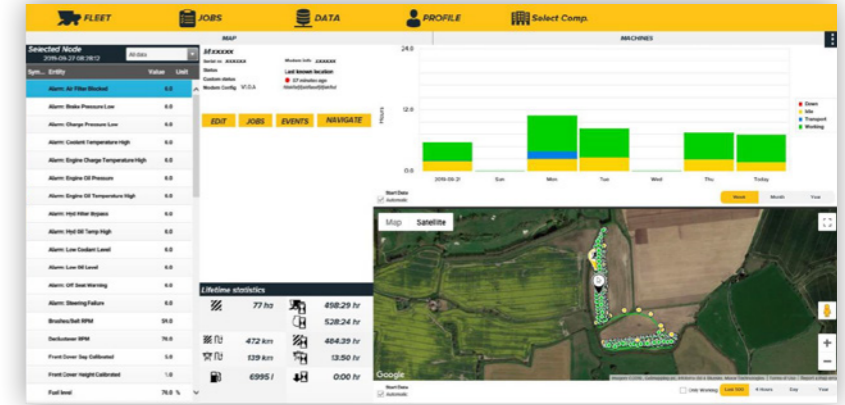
FLEET JOBS DATA PROFILE Select Comp.

MAP MACHINES

Selected Node
2019-09-27 08:28:12
All data

| Sym... | Entity | Value | Unit |
|---|---|---|---|
| | Alarm: Air Filter Blocked | 0.0 | |
| | Alarm: Brake Pressure Low | 0.0 | |
| | Alarm: Charge Pressure Low | 0.0 | |
| | Alarm: Coolant Temperature High | 0.0 | |
| | Alarm: Engine Charge Temperature High | 0.0 | |
| | Alarm: Engine Oil Pressure | 0.0 | |
| | Alarm: Engine Oil Temperature High | 0.0 | |
| | Alarm: Hyd Filter Bypass | 0.0 | |
| | Alarm: Hyd Oil Temp High | 0.0 | |
| | Alarm: Low Coolant Level | 0.0 | |
| | Alarm: Low Oil Level | 0.0 | |
| | Alarm: Off Seat Warning | 0.0 | |
| | Alarm: Steering Failure | 0.0 | |
| | Brushes/Belt RPM | 51.0 | |
| | Deduster RPM | 74.0 | |
| | Front Cover Gap Calibrated | 5.0 | |
| | Front Cover Height Calibrated | 1.0 | |
| | Fuel level | 76.0 | % |

Mxxxxx
Serial nr. XXXXXX
Status
Custom status
Modem Config V1.0.A
Modem info XXXXXX
Last known location
37 minutes ago
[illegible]

EDIT JOBS EVENTS NAVIGATE

Lifetime statistics
77 ha
458:29 hr
528:24 hr
472 km
484:39 hr
139 km
13:50 hr
6995 l
0:00 hr

24.0
12.0
0.0
Hours
2019-09-21 Sun Mon Tue Wed Thu Today
Down
Idle
Transport
Working
Start Date
Automatic
Week Month Year

Map Satellite
Google
Start Date
Automatic
Only Working Live 500 4 Hours Day Year